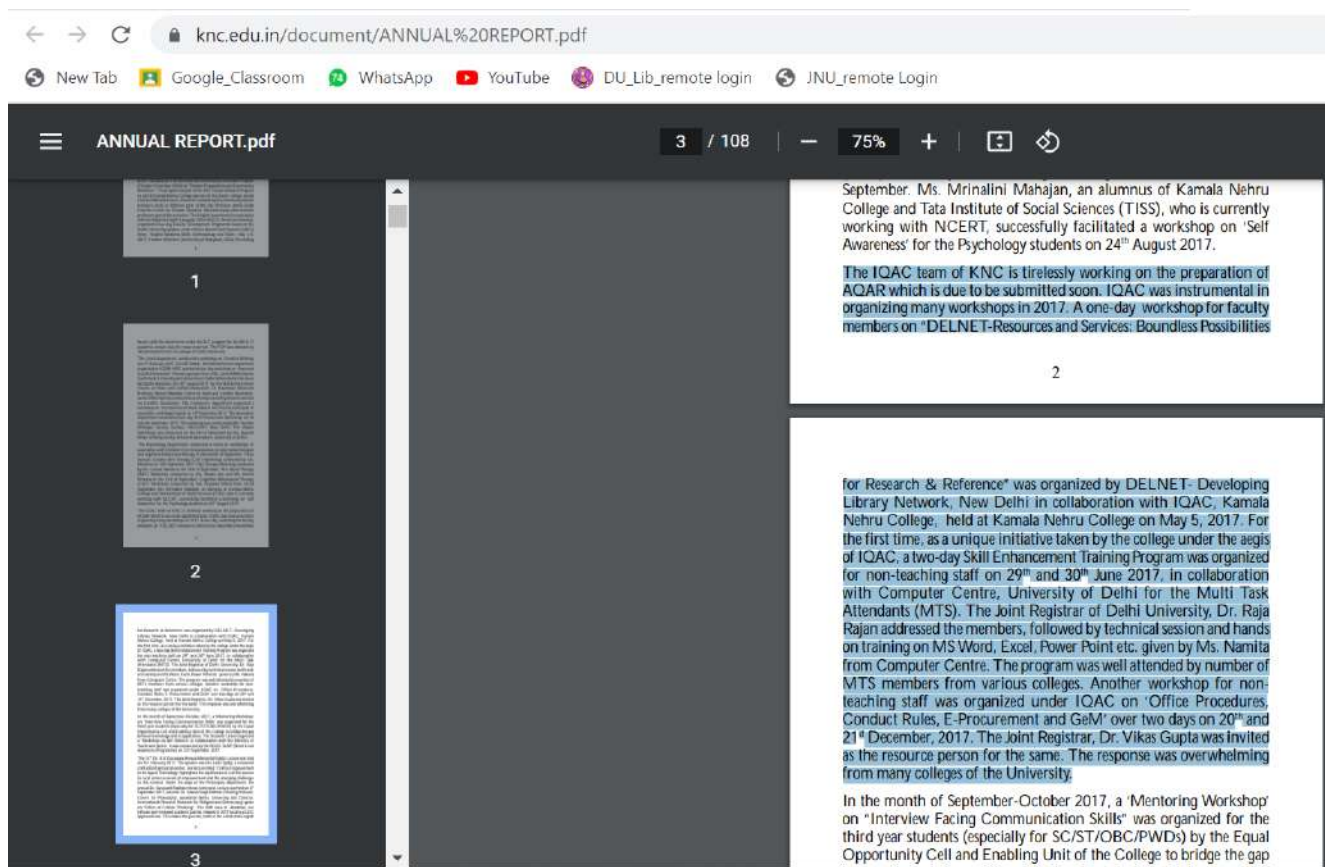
knc.edu.in/document/ANNUAL%20REPORT.pdf

New Tab Google_Classroom WhatsApp YouTube DU_Lib_remote login JNU_remote Login

ANNUAL REPORT.pdf 3 / 108 — 75% +

1

2

3

September. Ms. Mrinalini Mahajan, an alumnus of Kamala Nehru College and Tata Institute of Social Sciences (TISS), who is currently working with NCERT, successfully facilitated a workshop on 'Self Awareness' for the Psychology students on 24th August 2017.

The IQAC team of KNC is tirelessly working on the preparation of AQAR which is due to be submitted soon. IQAC was instrumental in organizing many workshops in 2017. A one-day workshop for faculty members on "DELNET-Resources and Services: Boundless Possibilities

2

for Research & Reference" was organized by DELNET- Developing Library Network, New Delhi in collaboration with IQAC, Kamala Nehru College, held at Kamala Nehru College on May 5, 2017. For the first time, as a unique initiative taken by the college under the aegis of IQAC, a two-day Skill Enhancement Training Program was organized for non-teaching staff on 29th and 30th June 2017, in collaboration with Computer Centre, University of Delhi for the Multi Task Attendants (MTS). The Joint Registrar of Delhi University, Dr. Raja Rajan addressed the members, followed by technical session and hands on training on MS Word, Excel, Power Point etc. given by Ms. Namita from Computer Centre. The program was well attended by number of MTS members from various colleges. Another workshop for non-teaching staff was organized under IQAC on 'Office Procedures, Conduct Rules, E-Procurement and GeM' over two days on 20th and 21st December, 2017. The Joint Registrar, Dr. Vikas Gupta was invited as the resource person for the same. The response was overwhelming from many colleges of the University.

In the month of September-October 2017, a 'Mentoring Workshop' on "Interview Facing Communication Skills" was organized for the third year students (especially for SC/ST/OBC/PWDs) by the Equal Opportunity Cell and Enabling Unit of the College to bridge the gap